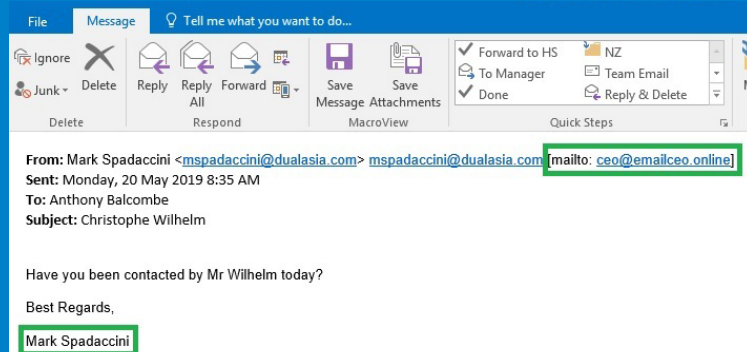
File Message Tell me what you want to do...

Ignore
Junk
Delete
Delete

Reply
Reply All
Forward
Respond

Save Message
Save Attachments
MacroView

Forward to HS
To Manager
Done
NZ
Team Email
Reply & Delete
Quick Steps

From: Mark Spadaccini <mspadaccini@dualasia.com> mspadaccini@dualasia.com [mailto: ceo@emailceo.online]
Sent: Monday, 20 May 2019 8:35 AM
To: Anthony Balcombe
Subject: Christophe Wilhelm

Have you been contacted by Mr Wilhelm today?

Best Regards,

Mark Spadaccini